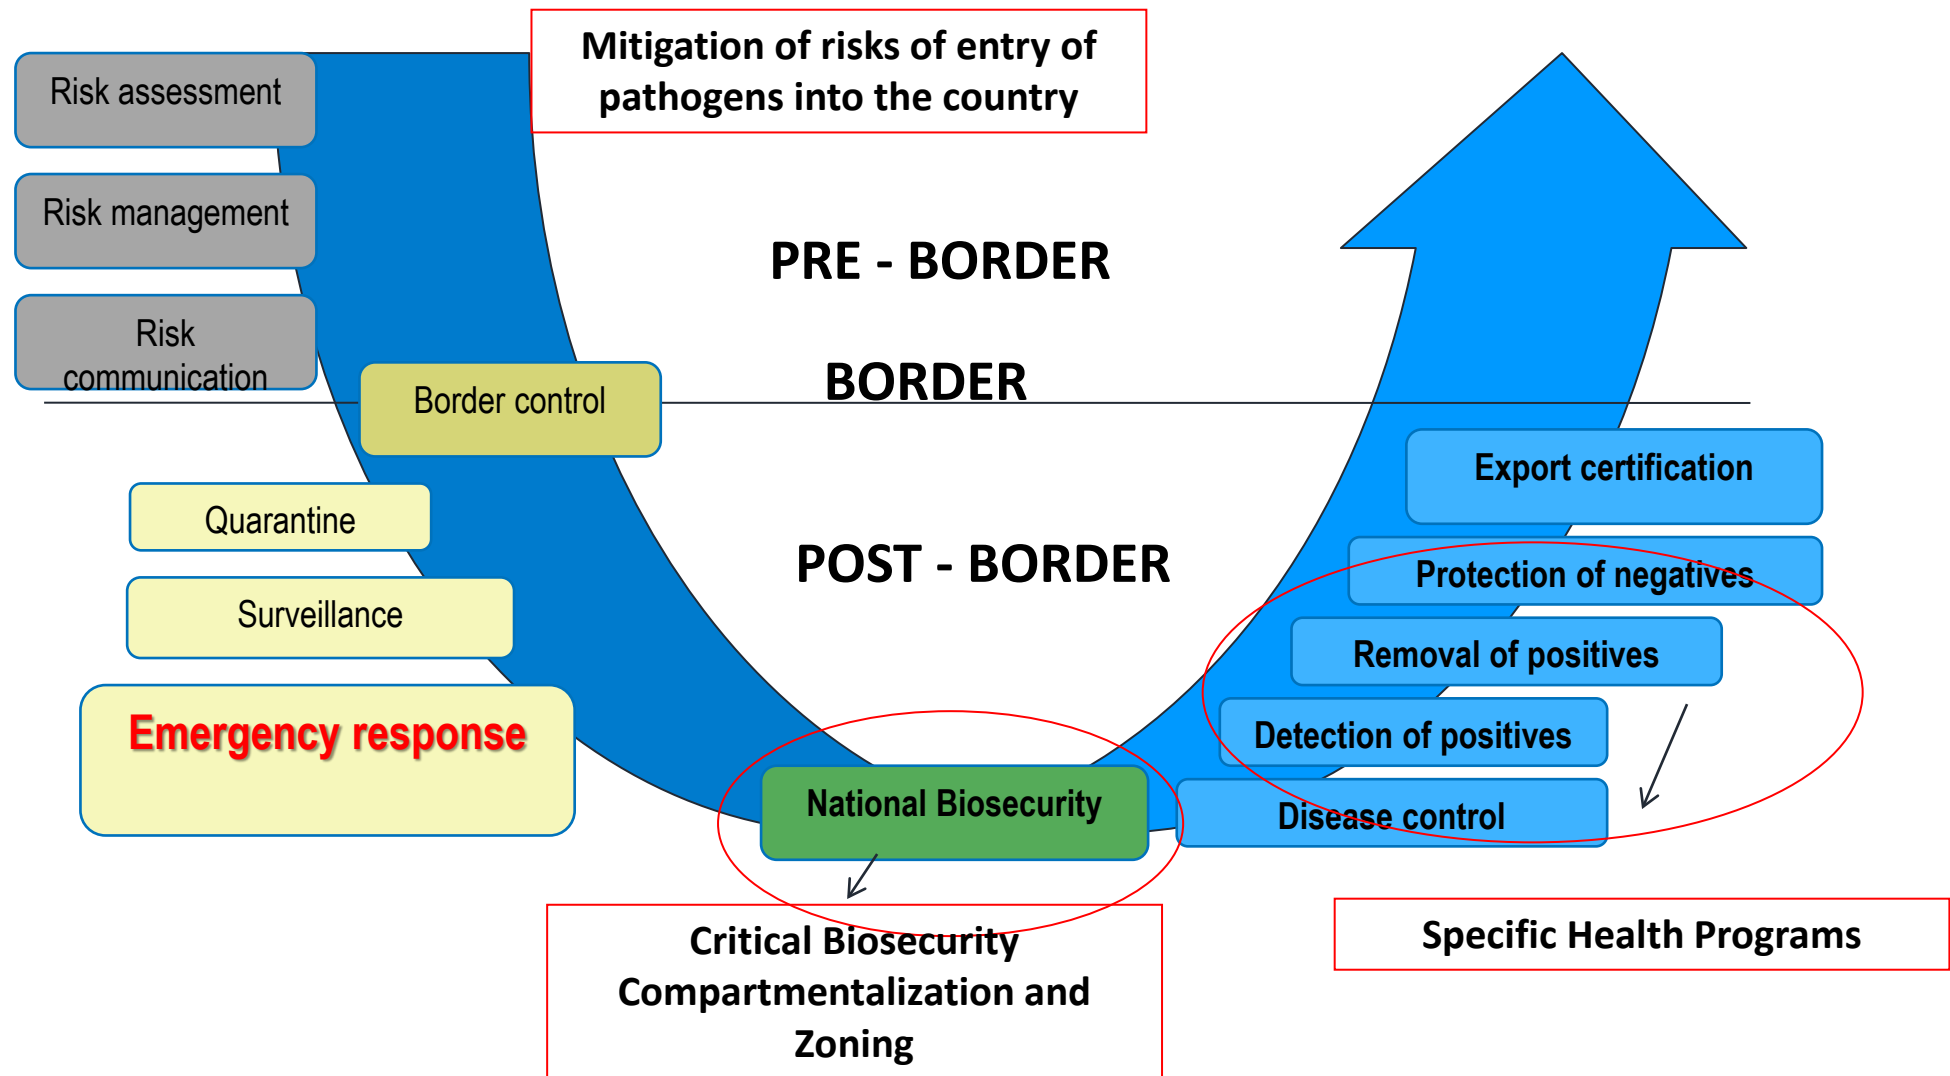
Risk assessment

Risk management

Risk communication

Mitigation of risks of entry of pathogens into the country

PRE - BORDER

BORDER

Border control

Quarantine

Surveillance

Emergency response

POST - BORDER

Export certification

Protection of negatives

Removal of positives

Detection of positives

Disease control

National Biosecurity

Critical Biosecurity Compartmentalization and Zoning

Specific Health Programs